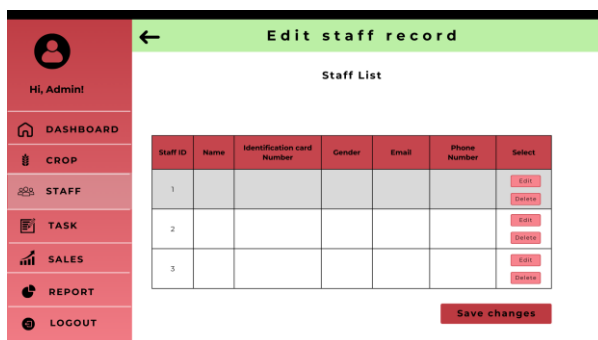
Hi, Admin!

DASHBOARD

CROP

STAFF

TASK

SALES

REPORT

LOGOUT

← Edit staff record

Staff List

| Staff ID | Name | Identification card Number | Gender | Email | Phone Number | Select |
|---|---|---|---|---|---|---|
| 1 | | | | | | Edit Delete |
| 2 | | | | | | Edit Delete |
| 3 | | | | | | Edit Delete |

Save changes